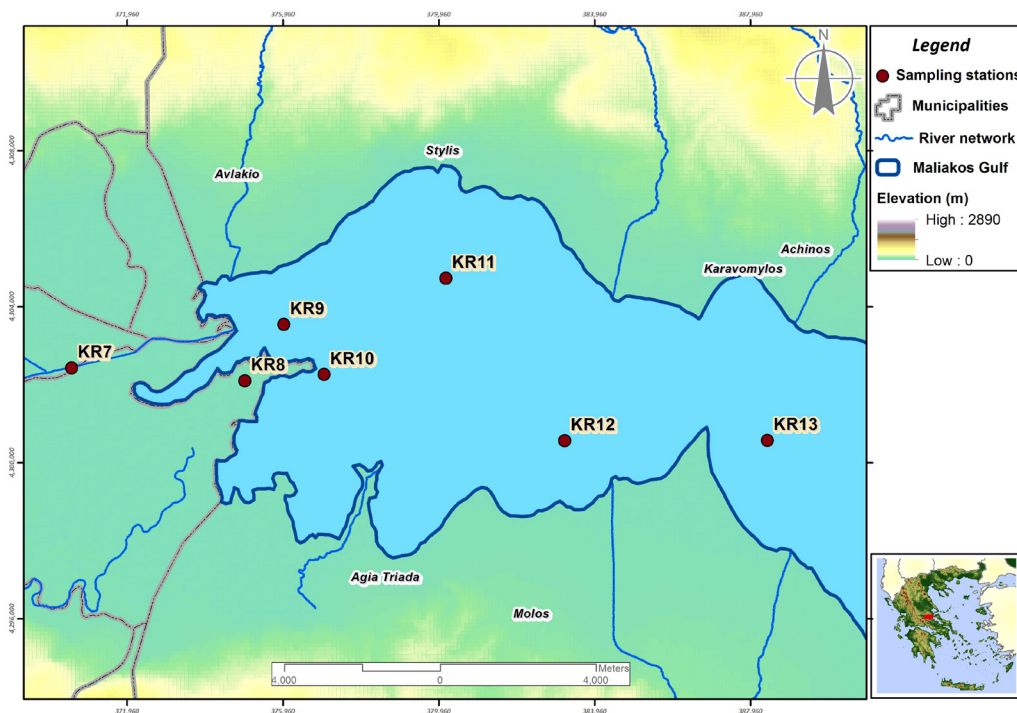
371,960 375,960 379,960 383,960 387,960

N

Legend
Sampling stations
Municipalities
River network
Maliakos Gulf
Elevation (m)
High : 2890
Low : 0

4,308,000
4,304,000
4,300,000
4,296,000

Stylis
Avlakio
KR11
Karavomylos
Achinos
KR9
KR7
KR8
KR10
KR12
KR13
Agia Triada
Molos

Meters
4,000 0 4,000

371,960 375,960 379,960 383,960 387,960